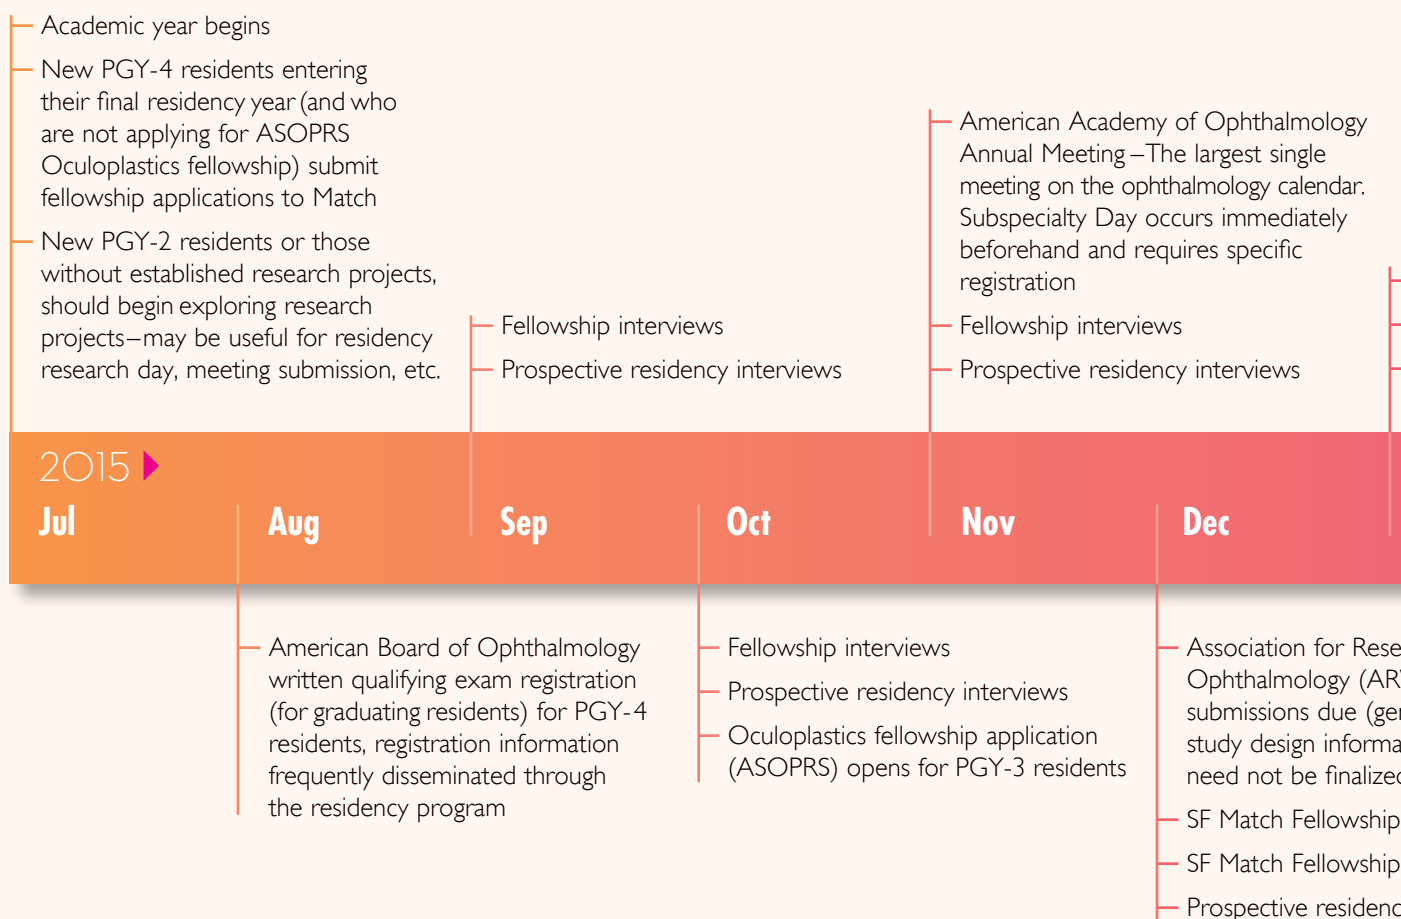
Academic year begins

New PGY-4 residents entering their final residency year (and who are not applying for ASOPRS Oculoplastics fellowship) submit fellowship applications to Match

New PGY-2 residents or those without established research projects, should begin exploring research projects—may be useful for residency research day, meeting submission, etc.

Fellowship interviews

Prospective residency interviews

American Academy of Ophthalmology Annual Meeting—The largest single meeting on the ophthalmology calendar. Subspecialty Day occurs immediately beforehand and requires specific registration

Fellowship interviews

Prospective residency interviews

2015

Jul

Aug

Sep

Oct

Nov

Dec

American Board of Ophthalmology written qualifying exam registration (for graduating residents) for PGY-4 residents, registration information frequently disseminated through the residency program

Fellowship interviews

Prospective residency interviews

Oculoplastics fellowship application (ASOPRS) opens for PGY-3 residents

Association for Rese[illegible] Ophthalmology (AR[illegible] submissions due (ge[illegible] study design informa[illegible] need not be finalize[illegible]

SF Match Fellowship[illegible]

SF Match Fellowship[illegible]

Prospective residenc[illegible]